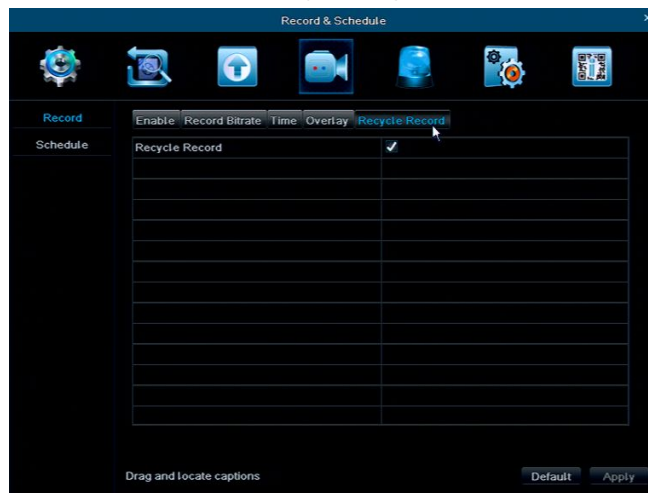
Record & Schedule

Record
Schedule

Enable | Record Bitrate | Time | Overlay | Recycle Record

| Recycle Record | ✓ |
|---|---|
| | |
| | |
| | |
| | |
| | |
| | |
| | |
| | |
| | |
| | |
| | |
| | |
| | |

Drag and locate captions

Default
Apply